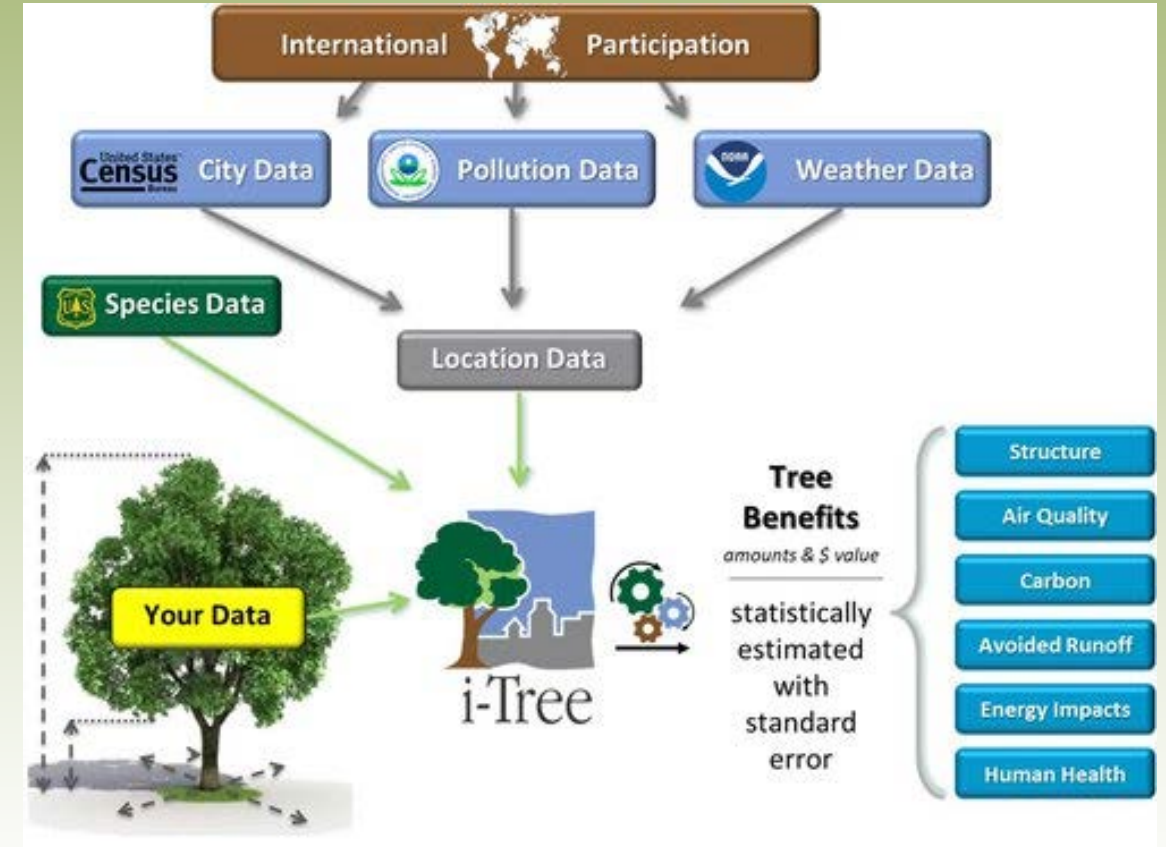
International Participation

United States Census Bureau City Data

Pollution Data

NOAA Weather Data

Species Data

Location Data

Your Data

i-Tree

Tree Benefits
amounts & $ value

statistically estimated with standard error

Structure

Air Quality

Carbon

Avoided Runoff

Energy Impacts

Human Health